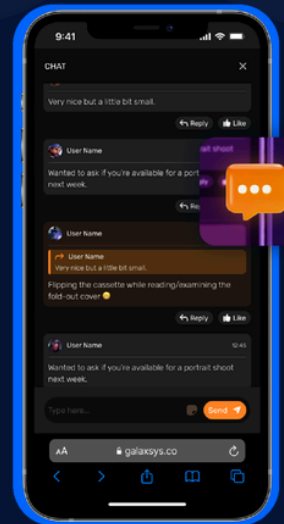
9:41

CHAT

Very nice but a little bit small.

Reply Like

User Name

Wanted to ask if you're available for a portrait shoot next week.

Re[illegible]

User Name

Very nice but a little bit small.

Flipping the cassette while reading/examining the fold-out cover 😉

Reply Like

User Name 12:45

Wanted to ask if you're available for a portrait shoot next week.

Type here...

Send

AA galaxsys.co